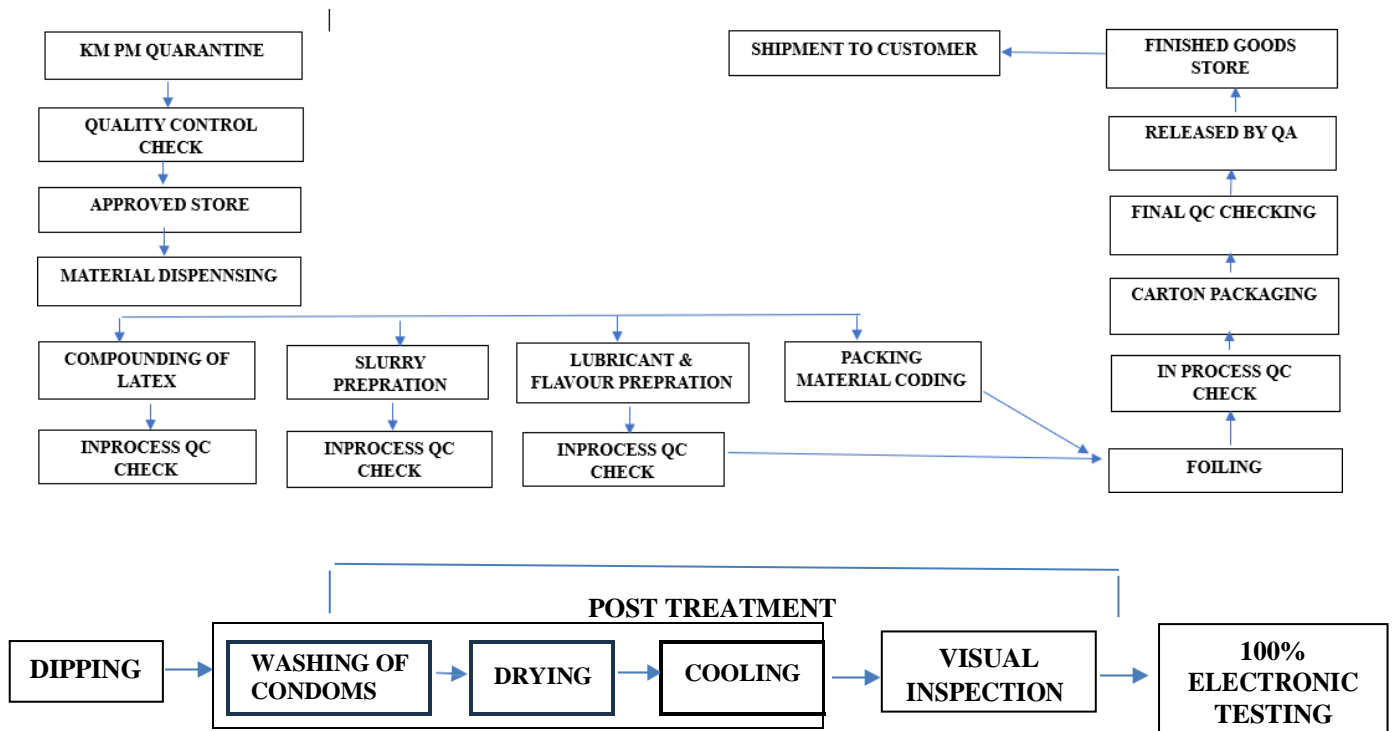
KM PM QUARANTINE

QUALITY CONTROL CHECK

APPROVED STORE

MATERIAL DISPENNSING

COMPOUNDING OF LATEX

INPROCESS QC CHECK

SLURRY PREPRATION

INPROCESS QC CHECK

LUBRICANT & FLAVOUR PREPRATION

INPROCESS QC CHECK

PACKING MATERIAL CODING

SHIPMENT TO CUSTOMER

FINISHED GOODS STORE

RELEASED BY QA

FINAL QC CHECKING

CARTON PACKAGING

IN PROCESS QC CHECK

FOILING

POST TREATMENT

DIPPING

WASHING OF CONDOMS

DRYING

COOLING

VISUAL INSPECTION

100% ELECTRONIC TESTING